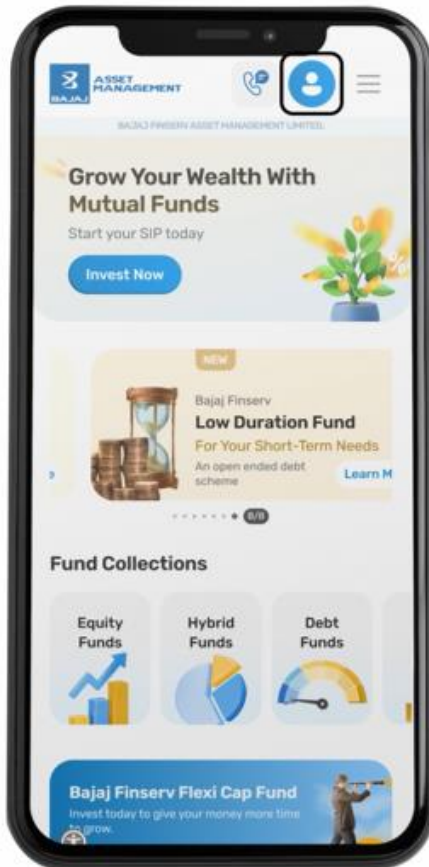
BAJAJ ASSET MANAGEMENT

BAJAJ FINSERV ASSET MANAGEMENT LIMITED

Grow Your Wealth With Mutual Funds

Start your SIP today

Invest Now

NEW

Bajaj Finserv

Low Duration Fund

For Your Short-Term Needs

An open ended debt scheme

Learn M

8/8

Fund Collections

Equity Funds

Hybrid Funds

Debt Funds

Bajaj Finserv Flexi Cap Fund

Invest today to give your money more time to grow.